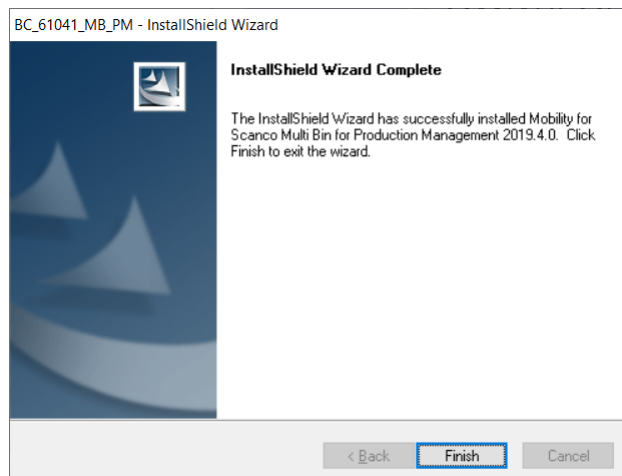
BC_61041_MB_PM - InstallShield Wizard

InstallShield Wizard Complete

The InstallShield Wizard has successfully installed Mobility for Scanco Multi Bin for Production Management 2019.4.0. Click Finish to exit the wizard.

< Back

Finish

Cancel